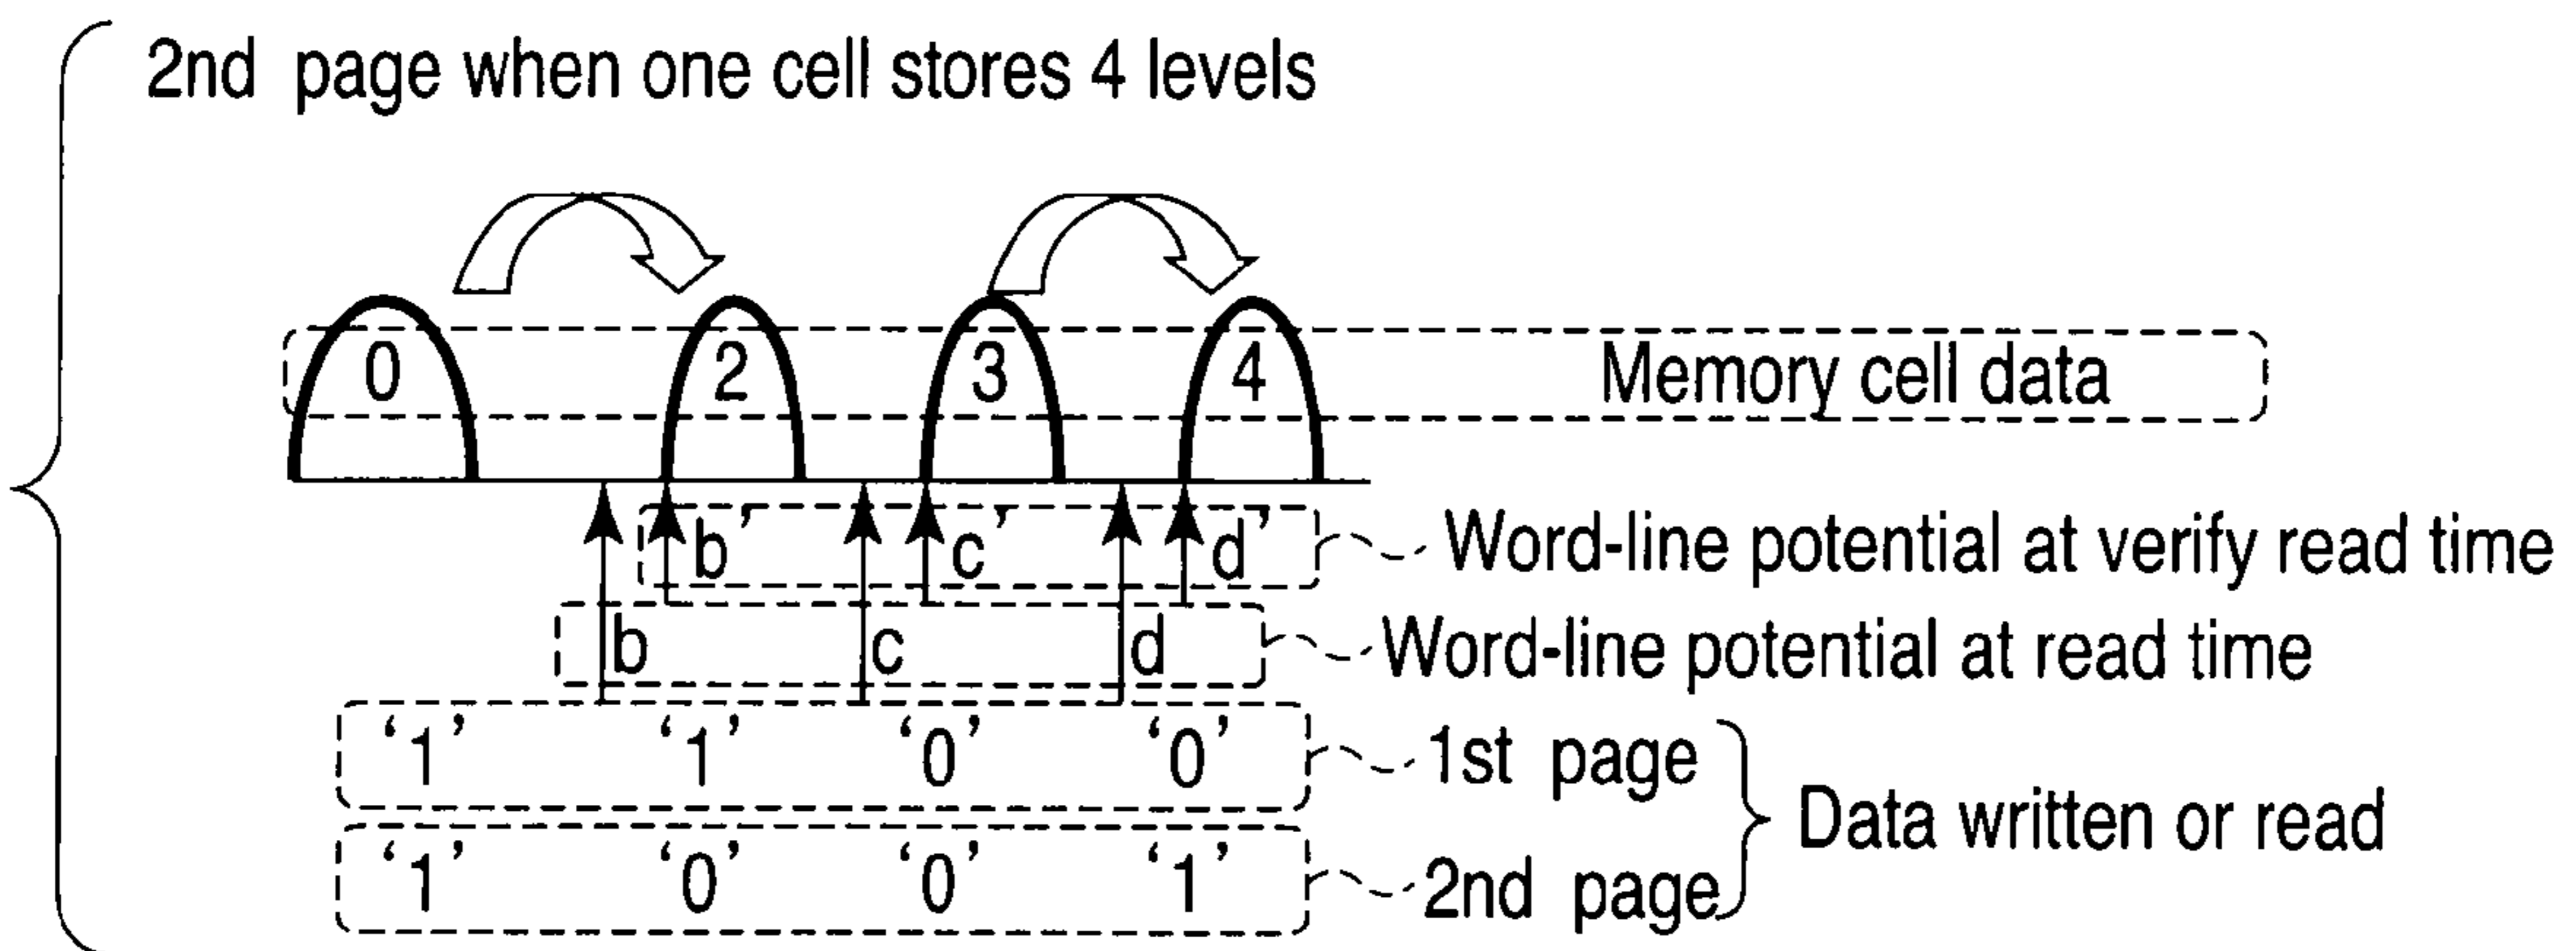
2nd page when one cell stores 4 levels

0 2 3 4 Memory cell data

b' c' d' Word-line potential at verify read time

b c d Word-line potential at read time

'1' '1' '0' '0' 1st page

'1' '0' '0' '1' 2nd page

Data written or read